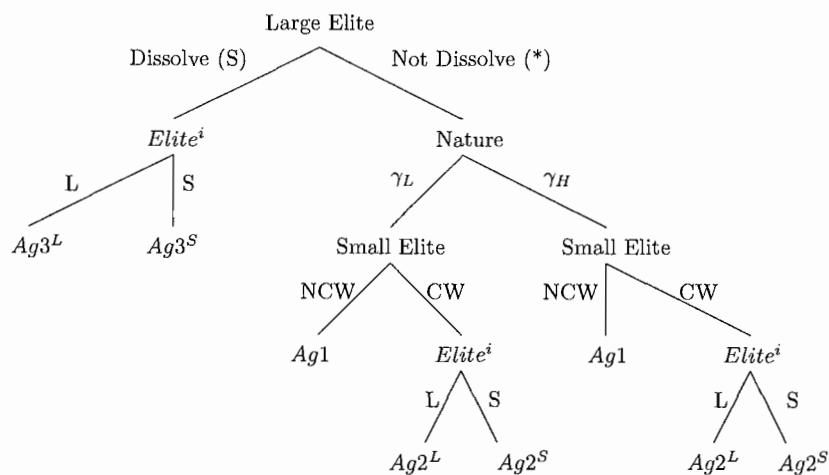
Large Elite

Dissolve (S)

Not Dissolve (*)

$Elite^i$

Nature

L

S

$\gamma_L$

$\gamma_H$

$Ag3^L$

$Ag3^S$

Small Elite

Small Elite

NCW

CW

NCW

CW

$Ag1$

$Elite^i$

$Ag1$

$Elite^i$

L

S

L

S

$Ag2^L$

$Ag2^S$

$Ag2^L$

$Ag2^S$